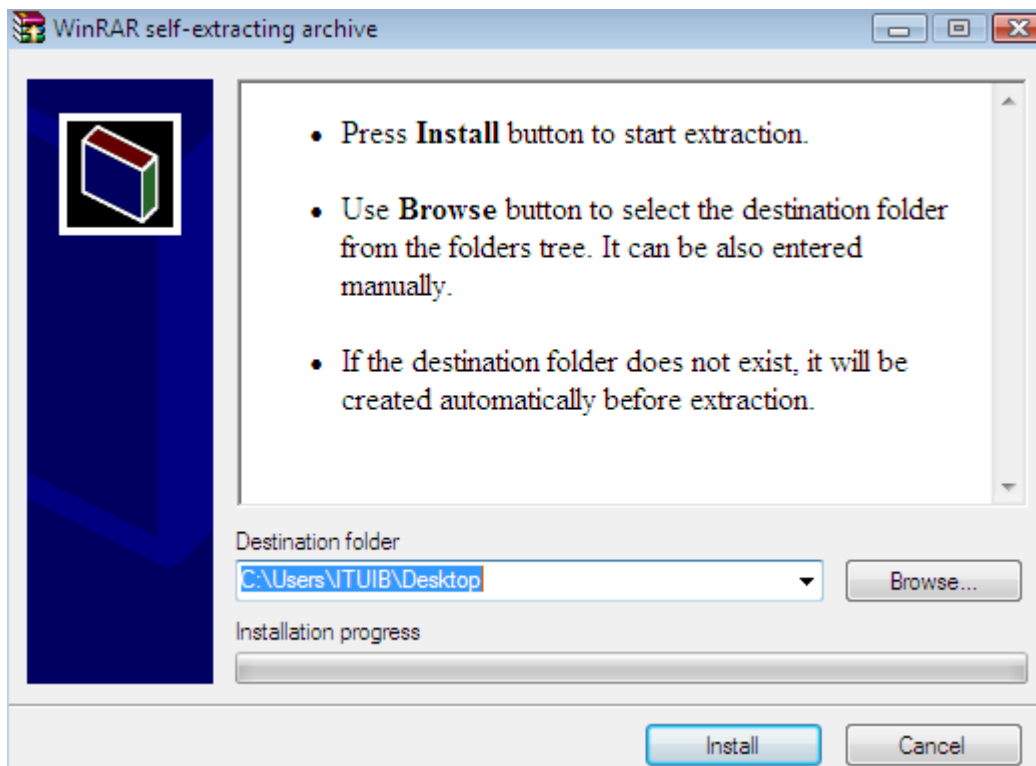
WinRAR self-extracting archive

- Press **Install** button to start extraction.
- Use **Browse** button to select the destination folder from the folders tree. It can be also entered manually.
- If the destination folder does not exist, it will be created automatically before extraction.

Destination folder

C:\Users\ITUIB\Desktop

Browse...

Installation progress

Install

Cancel